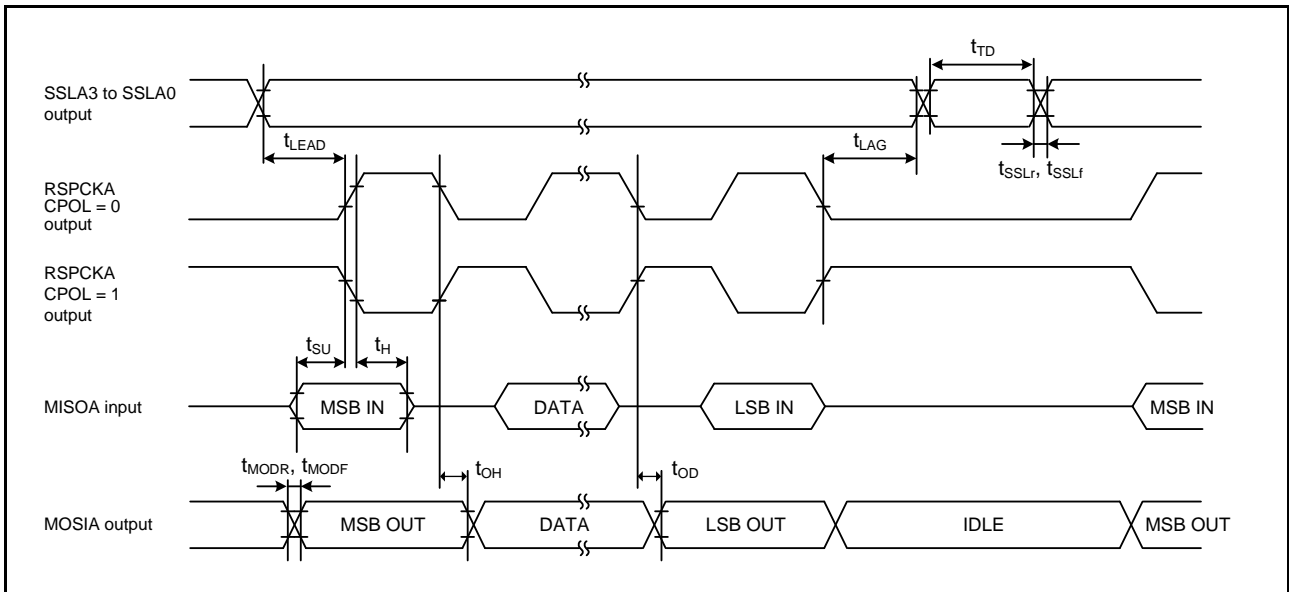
$t_{TD}$

SSLA3 to SSLA0 output

$t_{LEAD}$

$t_{LAG}$

$t_{SSLr}$, $t_{SSLf}$

RSPCKA CPOL = 0 output

RSPCKA CPOL = 1 output

$t_{SU}$

$t_{H}$

MISOA input

MSB IN

DATA

LSB IN

MSB IN

$t_{MODR}$, $t_{MODF}$

$t_{OH}$

$t_{OD}$

MOSIA output

MSB OUT

DATA

LSB OUT

IDLE

MSB OUT